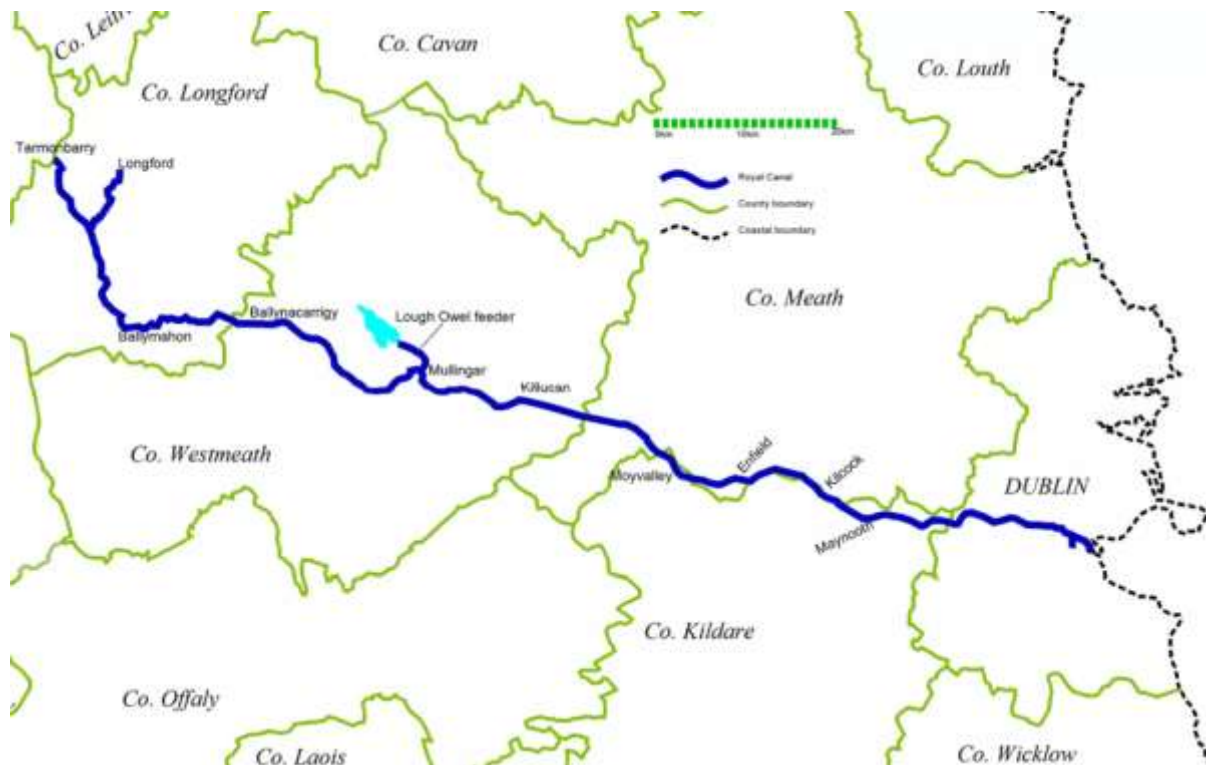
Co. Leitr

Co. Cavan

Co. Louth

Co. Longford

0km 10km 20km

Royal Canal

County boundary

Coastal boundary

Termonbarry

Longford

Co. Meath

Ballynacarrigy

Lough Owel feeder

Ballymahon

Mullingar

Killucan

Co. Westmeath

Enfield

Kilcock

Moyvalley

DUBLIN

Maynooth

Co. Kildare

Co. Offaly

Co. Laois

Co. Wicklow